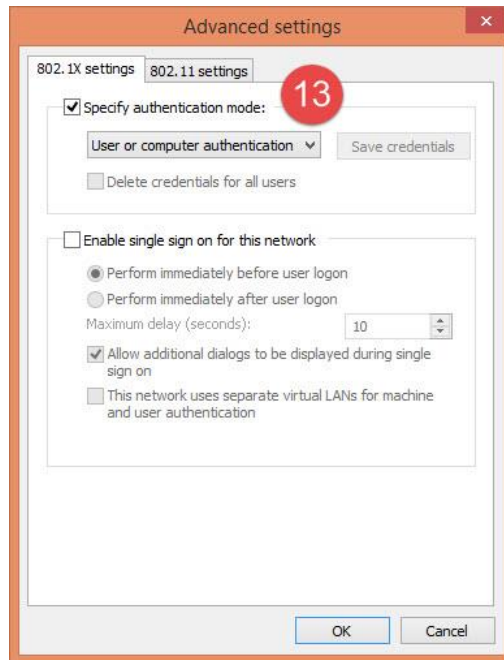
Advanced settings

802.1X settings | 802.11 settings

Specify authentication mode:

13

User or computer authentication

Save credentials

Delete credentials for all users

Enable single sign on for this network

Perform immediately before user logon

Perform immediately after user logon

Maximum delay (seconds):

10

Allow additional dialogs to be displayed during single sign on

This network uses separate virtual LANs for machine and user authentication

OK

Cancel